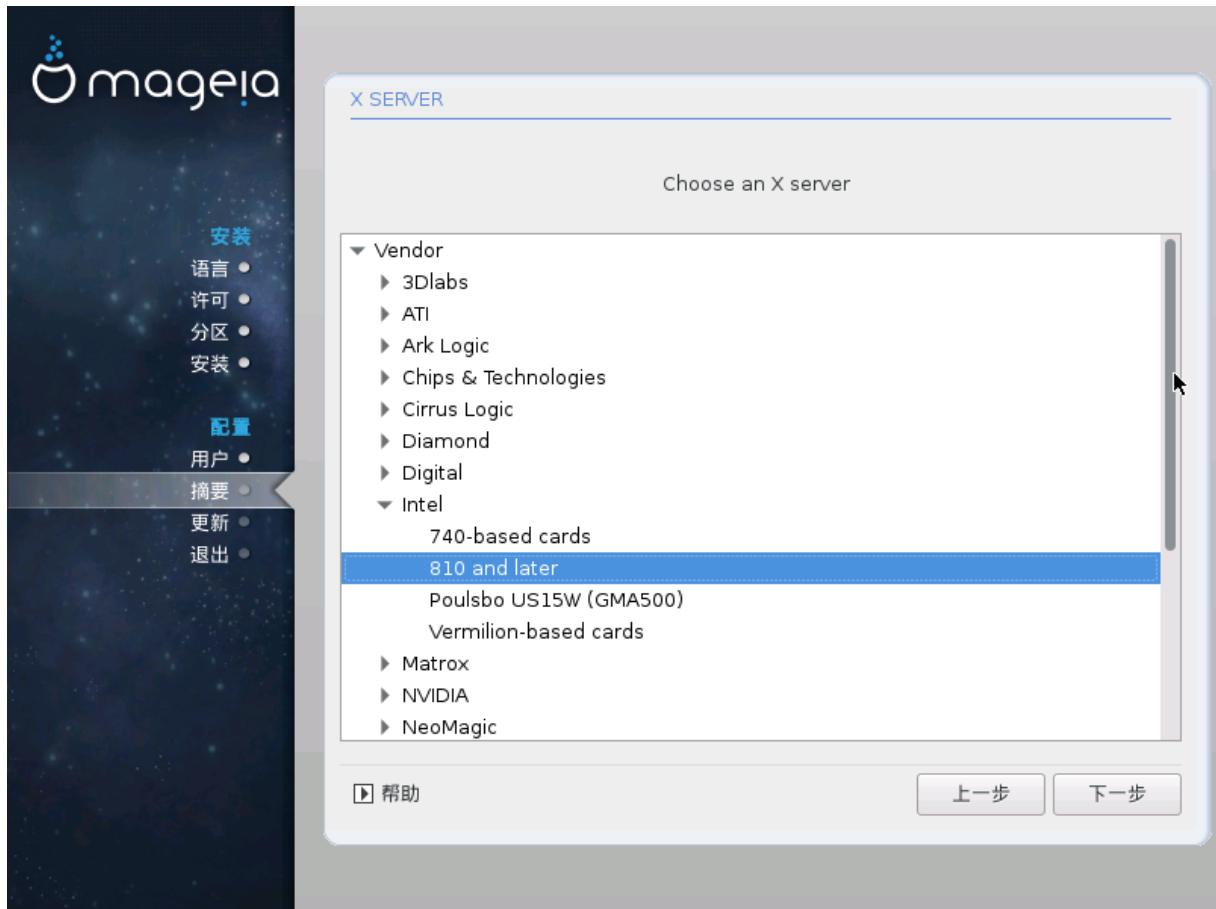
mageia

安装
语言
许可
分区
安装

配置
用户
摘要
更新
退出

X SERVER

Choose an X server

Vendor
3Dlabs
ATI
Ark Logic
Chips & Technologies
Cirrus Logic
Diamond
Digital
Intel
740-based cards
810 and later
Poulsbo US15W (GMA500)
Vermilion-based cards
Matrox
NVIDIA
NeoMagic

帮助

上一步
下一步